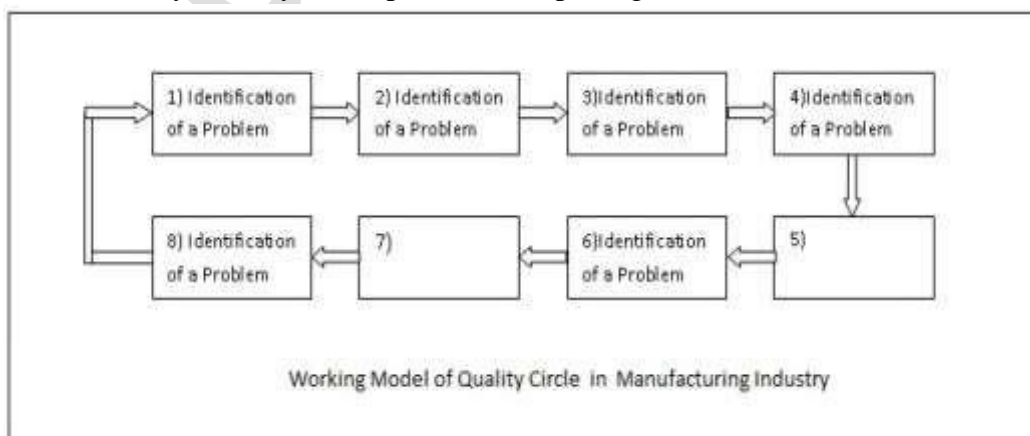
1) Identification of a Problem

2) Identification of a Problem

3)Identification of a Problem

4)Identification of a Problem

5)

6)Identification of a Problem

7)

8) Identification of a Problem

Working Model of Quality Circle in Manufacturing Industry